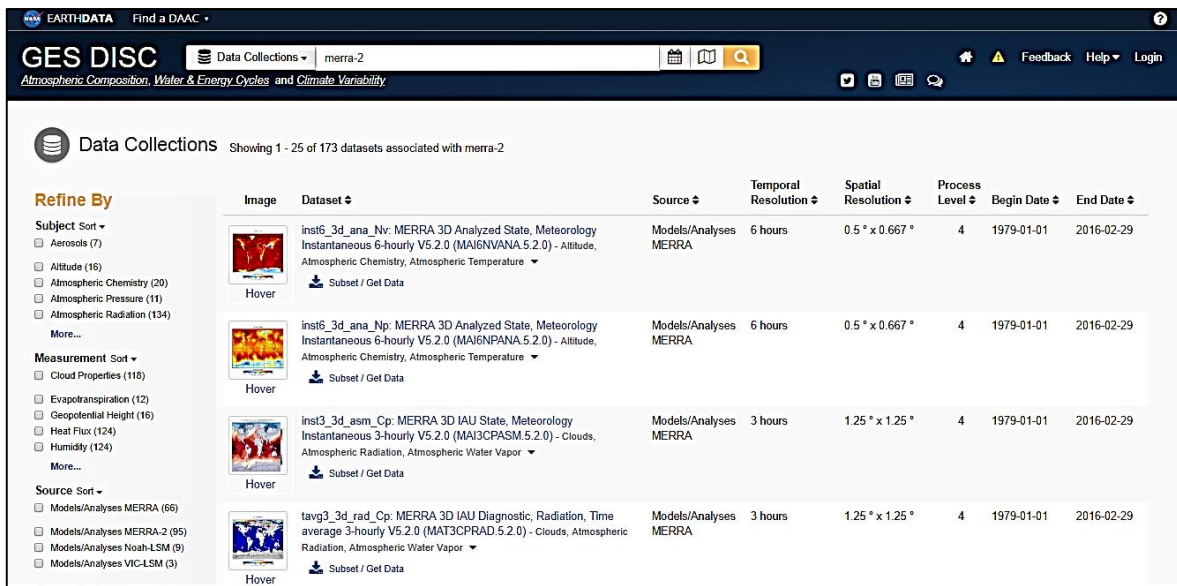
NASA EARTHDATA Find a DAAC ▾

GES DISC Data Collections ▾ merra-2

Atmospheric Composition, Water & Energy Cycles and Climate Variability

Feedback Help ▾ Login

Data Collections Showing 1 - 25 of 173 datasets associated with merra-2

Refine By

Subject Sort ▾
Aerosols (7)
Altitude (16)
Atmospheric Chemistry (20)
Atmospheric Pressure (11)
Atmospheric Radiation (134)
More...

Measurement Sort ▾
Cloud Properties (118)
Evapotranspiration (12)
Geopotential Height (16)
Heat Flux (124)
Humidity (124)
More...

Source Sort ▾
Models/Analyses MERRA (66)
Models/Analyses MERRA-2 (95)
Models/Analyses Noah-LSM (9)
Models/Analyses VIC-LSM (3)

| Image | Dataset ⬍ | Source ⬍ | Temporal Resolution ⬍ | Spatial Resolution ⬍ | Process Level ⬍ | Begin Date ⬍ | End Date ⬍ |
|---|---|---|---|---|---|---|---|
| Hover | inst6_3d_ana_Nv: MERRA 3D Analyzed State, Meteorology Instantaneous 6-hourly V5.2.0 (MAI6NVANA.5.2.0) - Altitude, Atmospheric Chemistry, Atmospheric Temperature ▾ Subset / Get Data | Models/Analyses MERRA | 6 hours | 0.5 ° x 0.667 ° | 4 | 1979-01-01 | 2016-02-29 |
| Hover | inst6_3d_ana_Np: MERRA 3D Analyzed State, Meteorology Instantaneous 6-hourly V5.2.0 (MAI6NPANA.5.2.0) - Altitude, Atmospheric Chemistry, Atmospheric Temperature ▾ Subset / Get Data | Models/Analyses MERRA | 6 hours | 0.5 ° x 0.667 ° | 4 | 1979-01-01 | 2016-02-29 |
| Hover | inst3_3d_asm_Cp: MERRA 3D IAU State, Meteorology Instantaneous 3-hourly V5.2.0 (MAI3CPASM.5.2.0) - Clouds, Atmospheric Radiation, Atmospheric Water Vapor ▾ Subset / Get Data | Models/Analyses MERRA | 3 hours | 1.25 ° x 1.25 ° | 4 | 1979-01-01 | 2016-02-29 |
| Hover | tavg3_3d_rad_Cp: MERRA 3D IAU Diagnostic, Radiation, Time average 3-hourly V5.2.0 (MAT3CPRAD.5.2.0) - Clouds, Atmospheric Radiation, Atmospheric Water Vapor ▾ Subset / Get Data | Models/Analyses MERRA | 3 hours | 1.25 ° x 1.25 ° | 4 | 1979-01-01 | 2016-02-29 |